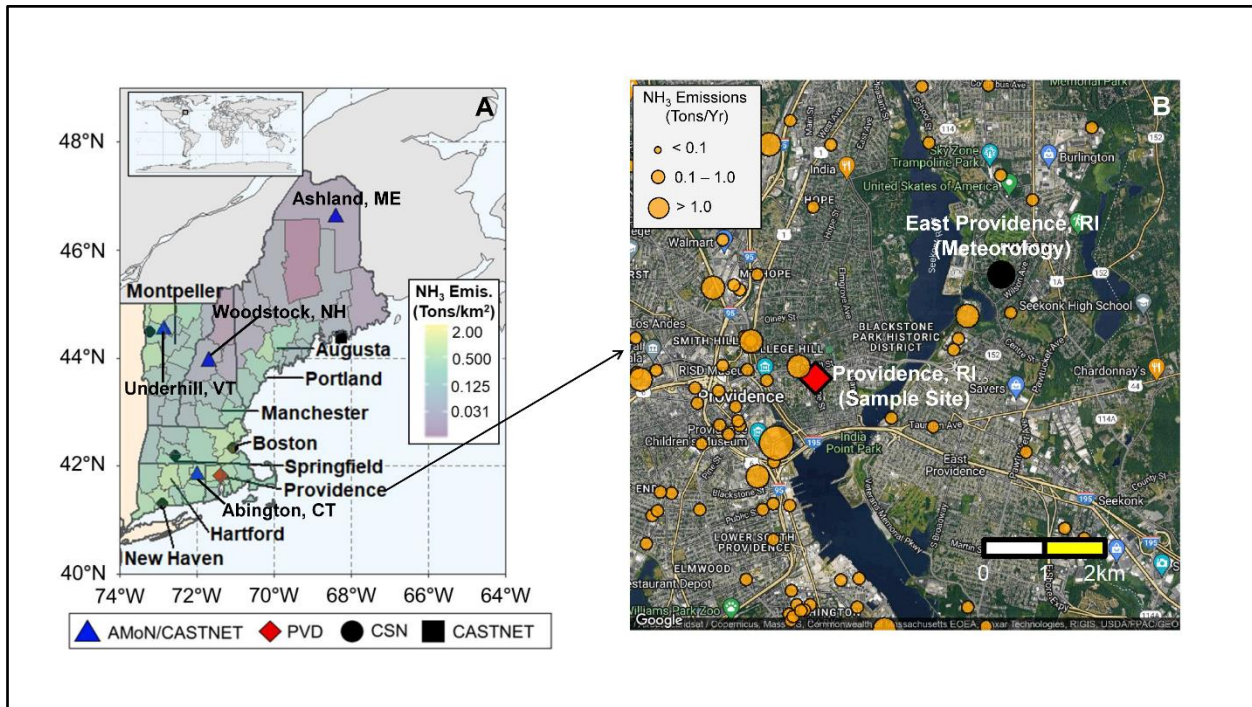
A

48°N
46°N
44°N
42°N
40°N

74°W 72°W 70°W 68°W 66°W 64°W

Ashland, ME
Montpelier
Woodstock, NH
Augusta
Underhill, VT
Portland
Manchester
Boston
Springfield
Providence
Abington, CT
Hartford
New Haven

$NH_3$ Emis. (Tons/km$^2$)
2.00
0.500
0.125
0.031

AMoN/CASTNET PVD CSN CASTNET

B

$NH_3$ Emissions (Tons/Yr)
< 0.1
0.1 – 1.0
> 1.0

East Providence, RI (Meteorology)
Providence, RI (Sample Site)

Burlington
Sky Zone
Trampoline Park
United Skates of America
India
Hope
Walmart
Mt. Hope
Seekonk High School
Blackstone Park Historic District
Smith Hill
College Hill
Los Andes
RISD Museum
Providence
Chardonnay's
Savers
Children's Museum
India Point Park
East Providence
Seekonk
Lower South Providence
Elmwood
Restaurant Depot
Williams Park Zoo

0 1 2km

Google
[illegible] Copernicus, Mass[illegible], Commonwealth of Massachusetts EOEA, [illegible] Technologies, RGIS, USDA/FPAC/GEO